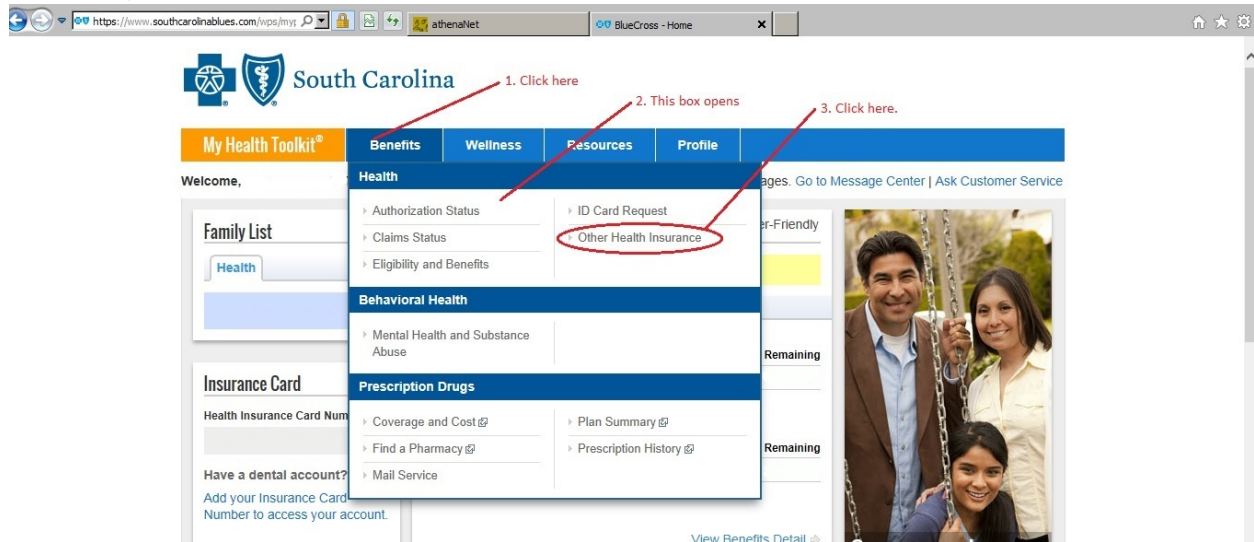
https://www.southcarolinablues.com/wps/myp

athenaNet

BlueCross - Home

South Carolina

1. Click here

2. This box opens

3. Click here.

My Health Toolkit®

Benefits

Wellness

Resources

Profile

Welcome,

ages. Go to Message Center | Ask Customer Service

Health

Authorization Status

Claims Status

Eligibility and Benefits

ID Card Request

Other Health Insurance

er-Friendly

Family List

Health

Behavioral Health

Mental Health and Substance Abuse

Remaining

Insurance Card

Prescription Drugs

Health Insurance Card Num

Coverage and Cost

Find a Pharmacy

Mail Service

Plan Summary

Prescription History

Remaining

Have a dental account?

Add your Insurance Card Number to access your account.

View Benefits Detail